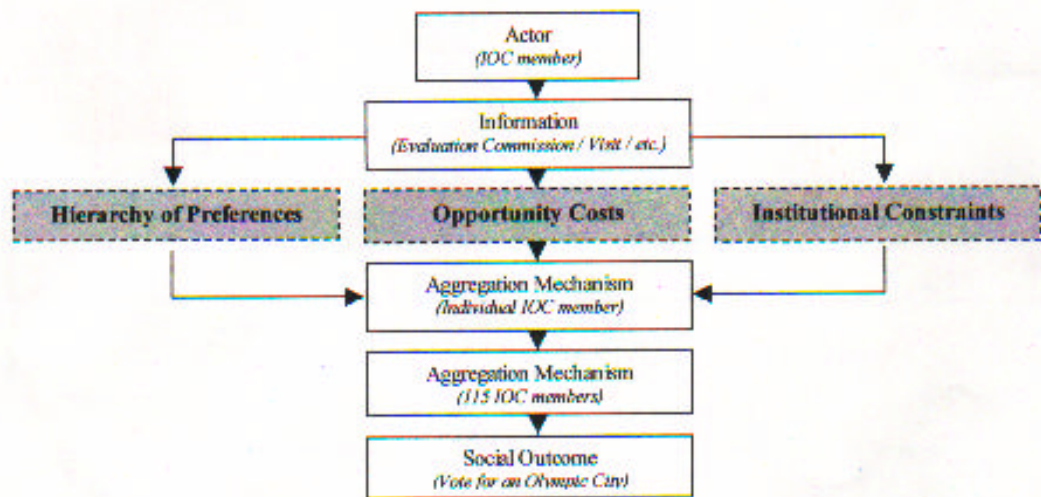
Actor
(IOC member)

Information
(Evaluation Commission / Visit / etc.)

Hierarchy of Preferences

Opportunity Costs

Institutional Constraints

Aggregation Mechanism
(Individual IOC member)

Aggregation Mechanism
(115 IOC members)

Social Outcome
(Vote for an Olympic City)